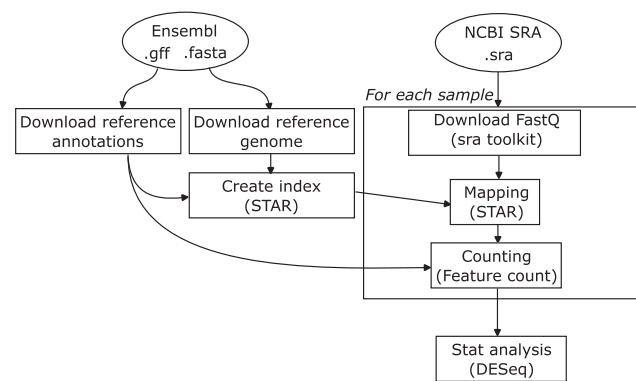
Ensembl
.gff .fasta

NCBI SRA
.sra

For each sample

Download reference annotations

Download reference genome

Download FastQ (sra toolkit)

Create index (STAR)

Mapping (STAR)

Counting (Feature count)

Stat analysis (DESeq)